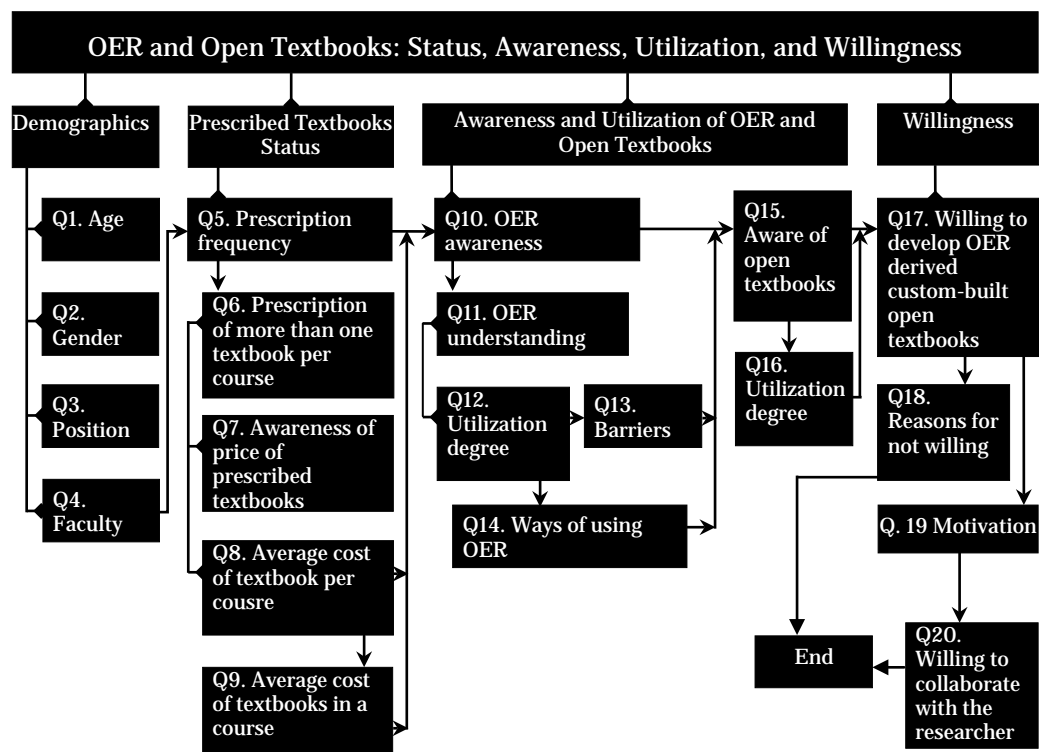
OER and Open Textbooks: Status, Awareness, Utilization, and Willingness

Demographics

Q1. Age

Q2. Gender

Q3. Position

Q4. Faculty

Prescribed Textbooks Status

Q5. Prescription frequency

Q6. Prescription of more than one textbook per course

Q7. Awareness of price of prescribed textbooks

Q8. Average cost of textbook per cousre

Q9. Average cost of textbooks in a course

Awareness and Utilization of OER and Open Textbooks

Q10. OER awareness

Q11. OER understanding

Q12. Utilization degree

Q13. Barriers

Q14. Ways of using OER

Q15. Aware of open textbooks

Q16. Utilization degree

Willingness

Q17. Willing to develop OER derived custom-built open textbooks

Q18. Reasons for not willing

Q. 19 Motivation

Q20. Willing to collaborate with the researcher

End